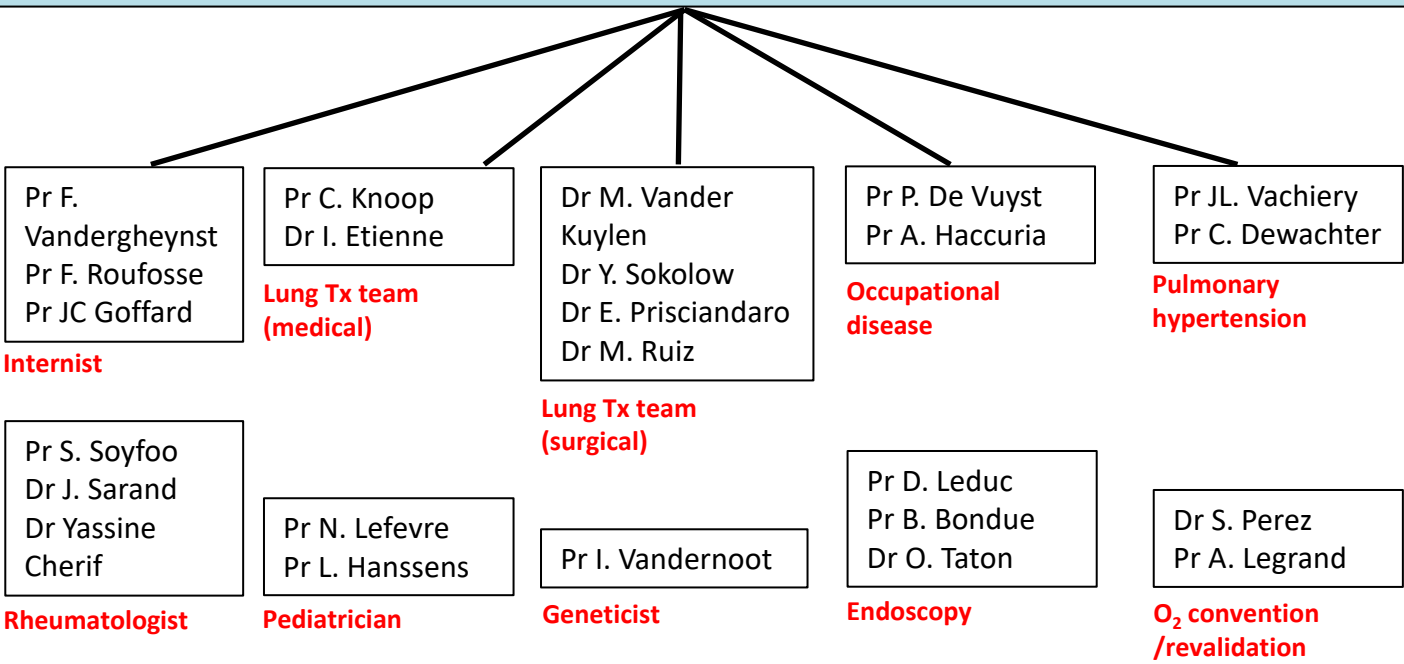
Pr F. Vandergheynst
Pr F. Roufosse
Pr JC Goffard

Internist

Pr S. Soyfoo
Dr J. Sarand
Dr Yassine Cherif

Rheumatologist

Pr C. Knoop
Dr I. Etienne

Lung Tx team (medical)

Pr N. Lefevre
Pr L. Hanssens

Pediatrician

Dr M. Vander Kuylen
Dr Y. Sokolow
Dr E. Prisciandaro
Dr M. Ruiz

Lung Tx team (surgical)

Pr I. Vandernoot

Geneticist

Pr P. De Vuyst
Pr A. Haccuria

Occupational disease

Pr D. Leduc
Pr B. Bondue
Dr O. Taton

Endoscopy

Pr JL. Vachiery
Pr C. Dewachter

Pulmonary hypertension

Dr S. Perez
Pr A. Legrand

$O_2$ convention /revalidation